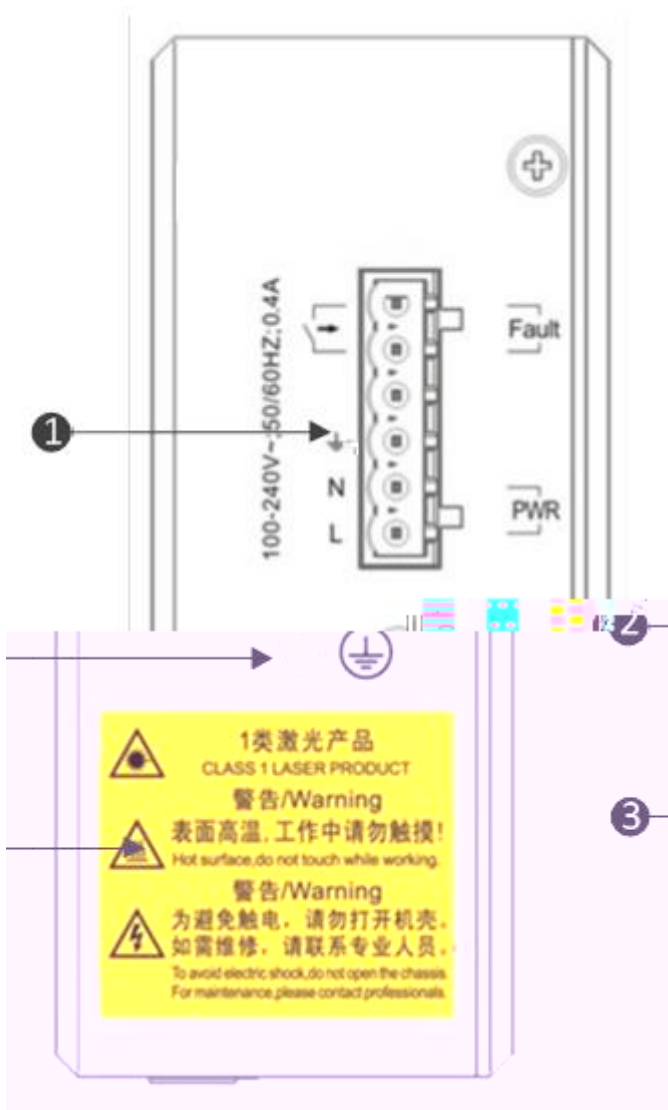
100-240V~,50/60HZ;0.4A

Fault

N

L

PWR

1

2

3

1类激光产品
CLASS 1 LASER PRODUCT

警告/Warning
表面高温, 工作中请勿触摸!
Hot surface,do not touch while working.

警告/Warning
为避免触电, 请勿打开机壳,
如需维修, 请联系专业人员。
To avoid electric shock,do not open the chassis.
For maintenance,please contact professionals.